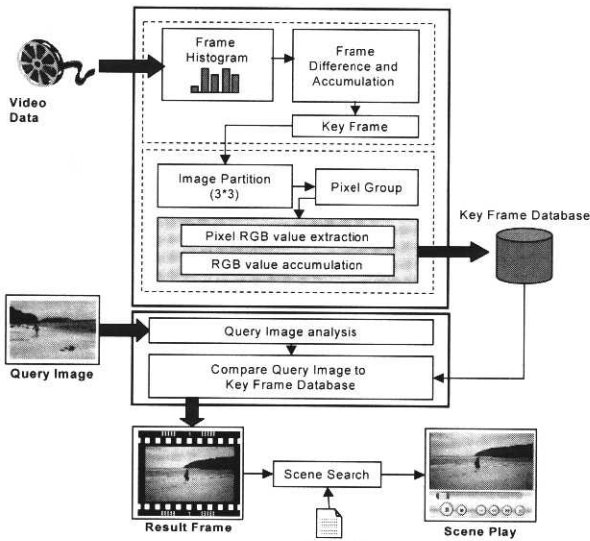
Video Data

Frame Histogram

Frame Difference and Accumulation

Key Frame

Image Partition (3*3)

Pixel Group

Pixel RGB value extraction

RGB value accumulation

Key Frame Database

Query Image

Query Image analysis

Compare Query Image to Key Frame Database

Result Frame

Scene Search

Scene Play